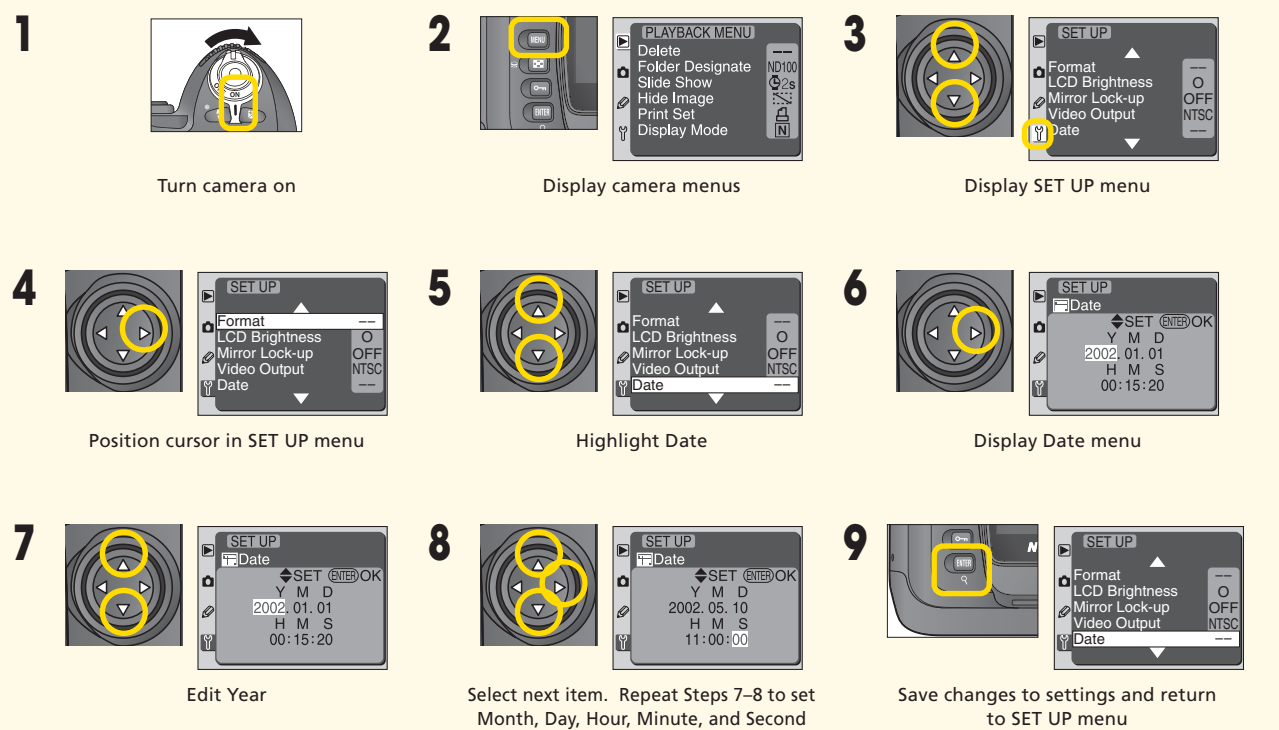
1

ON

Turn camera on

2

MENU

ENTER

PLAYBACK MENU
Delete
Folder Designate
Slide Show
Hide Image
Print Set
Display Mode

––
ND100
2s

Display camera menus

3

SET UP
Format
LCD Brightness
Mirror Lock-up
Video Output
Date

––
O
OFF
NTSC
––

Display SET UP menu

4

SET UP
Format
LCD Brightness
Mirror Lock-up
Video Output
Date

––
O
OFF
NTSC
––

Position cursor in SET UP menu

5

SET UP
Format
LCD Brightness
Mirror Lock-up
Video Output
Date

––
O
OFF
NTSC
––

Highlight Date

6

SET UP
Date
SET ENTER OK
Y M D
2002. 01. 01
H M S
00:15:20

Display Date menu

7

SET UP
Date
SET ENTER OK
Y M D
2002. 01. 01
H M S
00:15:20

Edit Year

8

SET UP
Date
SET ENTER OK
Y M D
2002. 05. 10
H M S
11:00:00

Select next item. Repeat Steps 7–8 to set Month, Day, Hour, Minute, and Second

9

ENTER

SET UP
Format
LCD Brightness
Mirror Lock-up
Video Output
Date

––
O
OFF
NTSC
––

Save changes to settings and return to SET UP menu